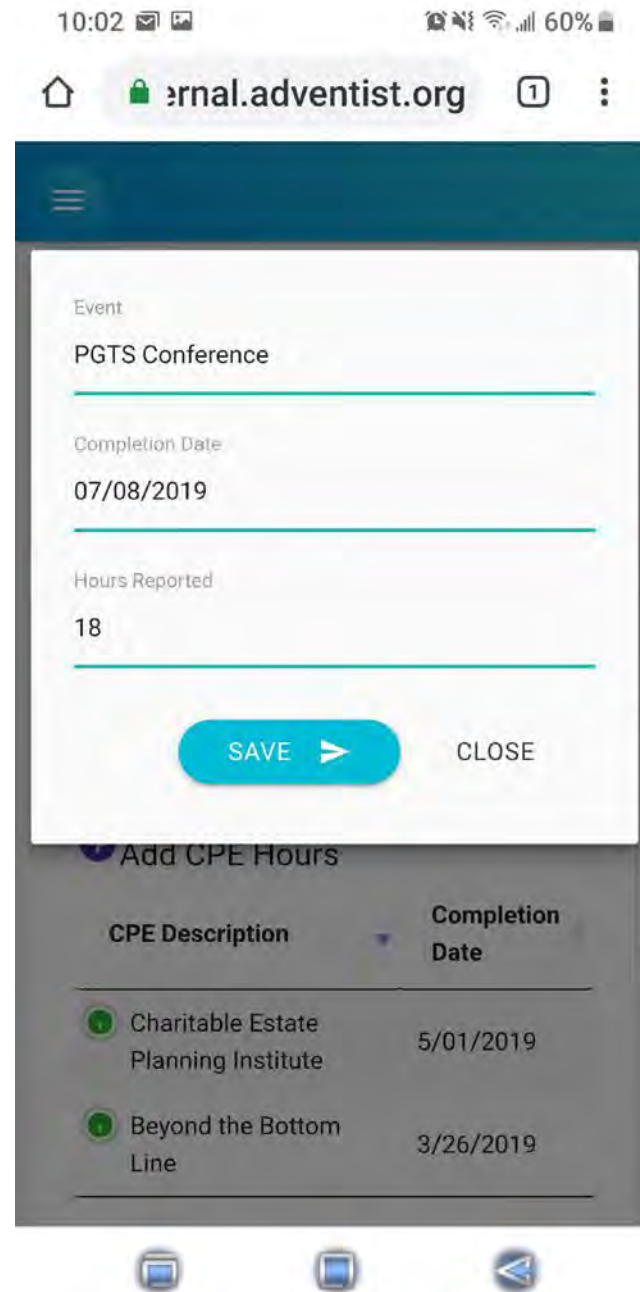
10:02

60%

ernal.adventist.org

1

Event

PGTS Conference

Completion Date

07/08/2019

Hours Reported

18

SAVE

CLOSE

Add CPE Hours

| CPE Description | Completion Date |
|---|---|
| Charitable Estate Planning Institute | 5/01/2019 |
| Beyond the Bottom Line | 3/26/2019 |